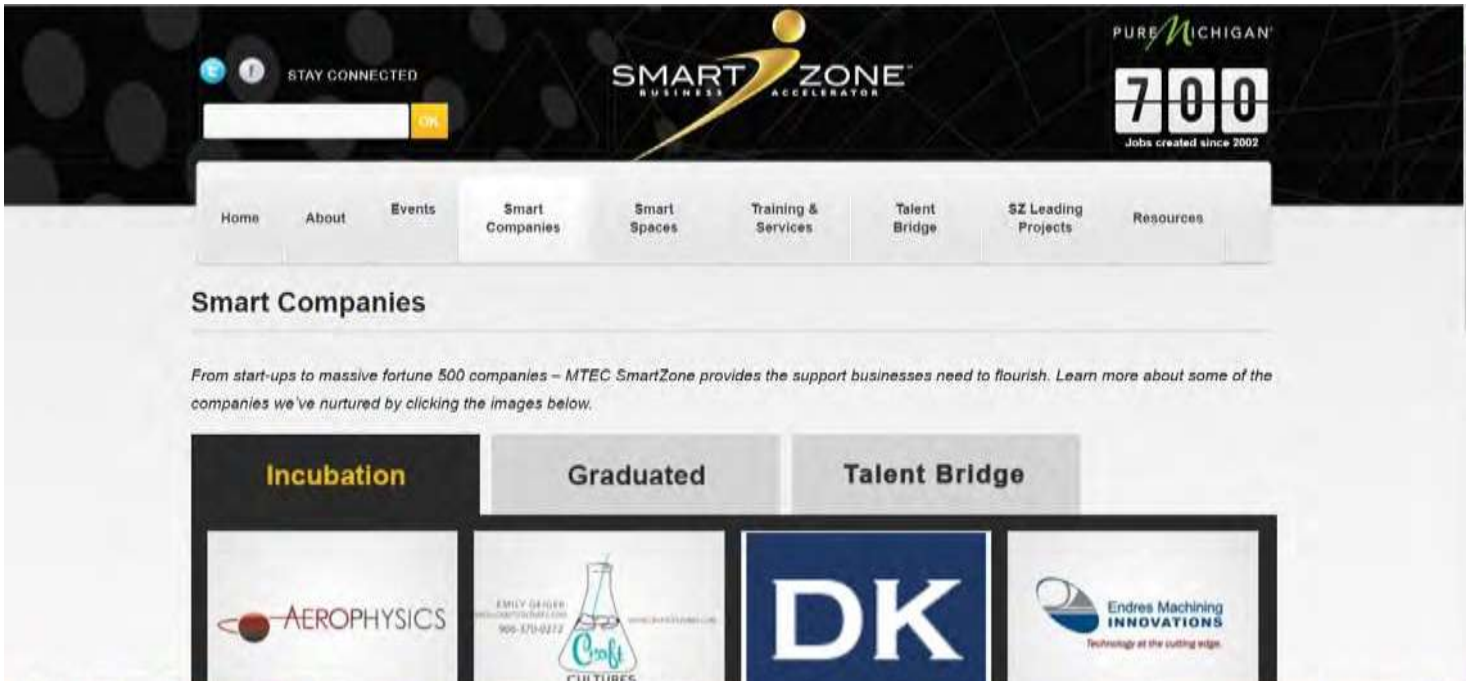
STAY CONNECTED

OK

SMART ZONE
BUSINESS ACCELERATOR

PURE MICHIGAN

700
Jobs created since 2002

Home
About
Events
Smart Companies
Smart Spaces
Training & Services
Talent Bridge
SZ Leading Projects
Resources

Smart Companies

From start-ups to massive fortune 500 companies – MTEC SmartZone provides the support businesses need to flourish. Learn more about some of the companies we've nurtured by clicking the images below.

Incubation
Graduated
Talent Bridge

AEROPHYSICS

EMILY GEIGER
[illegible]
906-370-0272
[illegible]
Craft
CULTURES

DK

Endres Machining
INNOVATIONS
Technology at the cutting edge.